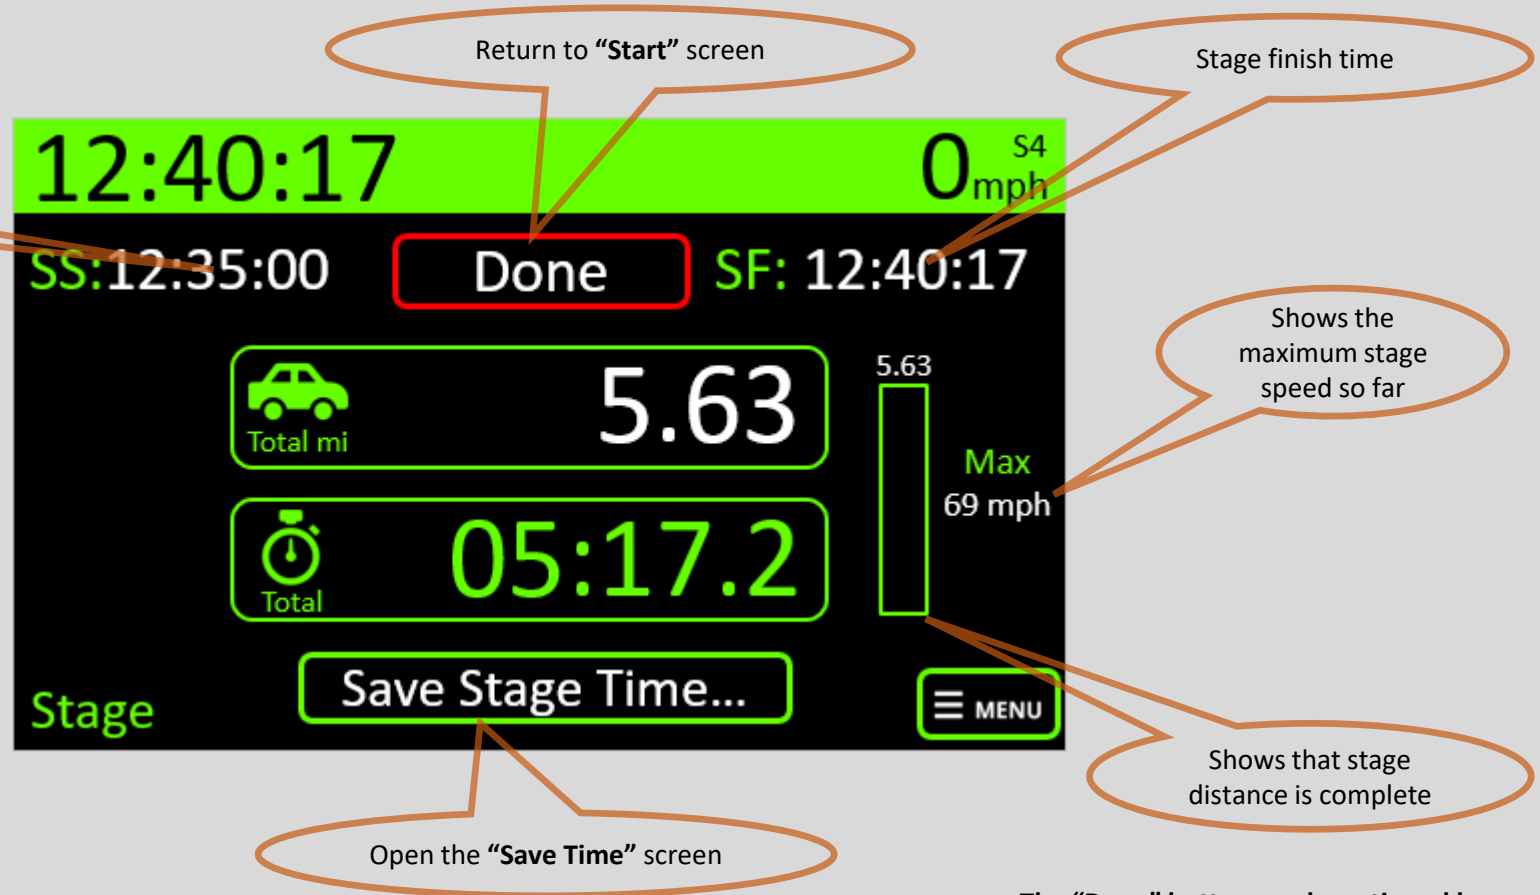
Return to **“Start”** screen

Stage finish time

12:40:17

0 mph S4

SS: 12:35:00

Done

SF: 12:40:17

Shows the maximum stage speed so far

5.63

Total mi

5.63

Max
69 mph

Total

05:17.2

Stage

Save Stage Time...

☰ MENU

Shows that stage distance is complete

Open the **“Save Time”** screen

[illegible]